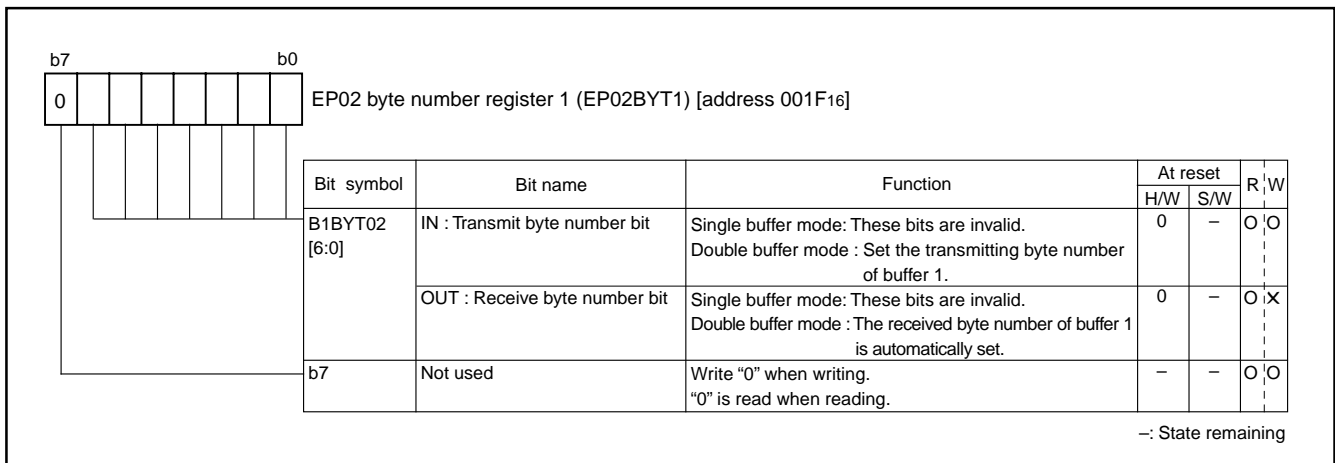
b7 b0

0

EP02 byte number register 1 (EP02BYT1) [address 001F$_{16}$]

| Bit symbol | Bit name | Function | At reset H/W | At reset S/W | R | W |
|---|---|---|---|---|---|---|
| B1BYT02 [6:0] | IN : Transmit byte number bit | Single buffer mode: These bits are invalid. Double buffer mode : Set the transmitting byte number of buffer 1. | 0 | – | O | O |
| | OUT : Receive byte number bit | Single buffer mode: These bits are invalid. Double buffer mode : The received byte number of buffer 1 is automatically set. | 0 | – | O | X |
| b7 | Not used | Write "0" when writing. "0" is read when reading. | – | – | O | O |

–: State remaining